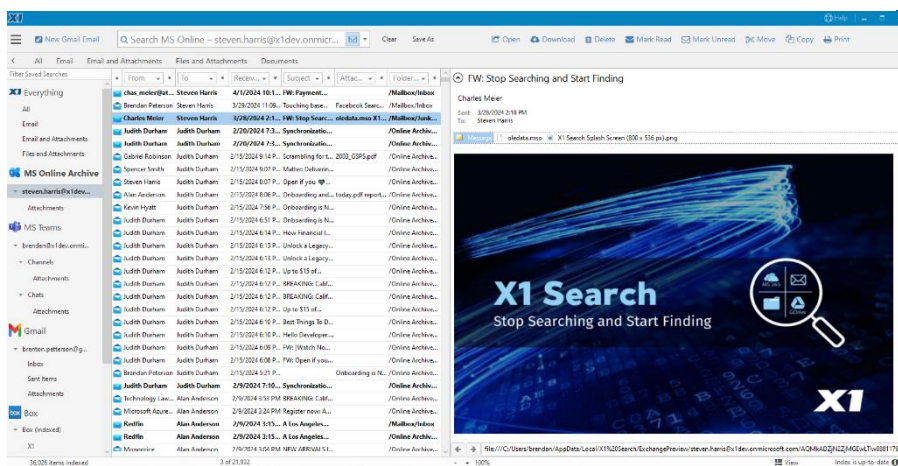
X1

Help

New Gmail Email

Search MS Online -- steven.harris@x1dev.onmicr...

Clear Save As

Open Download Delete Mark Read Mark Unread Move Copy Print

All Email Email and Attachments Files and Attachments Documents

Filter Saved Searches

X1 Everything

All

Email

Email and Attachments

Files and Attachments

MS Online Archive

steven.harris@x1dev...

Attachments

MS Teams

brenden@x1dev.onmi...

Channels

Attachments

Chats

Attachments

Gmail

brenton.patterson@g...

Inbox

Sent Items

Attachments

Box

Box (indexed)

X1

| From | To | Receiv... | Subject | Attac... | Folder... |
|---|---|---|---|---|---|
| chas_meier@at... | Steven Harris | 4/1/2024 10:1... | FW: Payment... | | /Mailbox/Inbox |
| Brendan Peterson | Steven Harris | 3/29/2024 1:16... | Touching base... | Facebook Searc... | /Mailbox/Inbox |
| Charles Meier | Steven Harris | 3/28/2024 2:1... | FW: Stop Searc... | oledata.mso X1... | /Mailbox/Junk... |
| Judith Durham | Judith Durham | 2/20/2024 7:3... | Synchronizatio... | | /Online Archiv... |
| Judith Durham | Judith Durham | 2/20/2024 7:3... | Synchronizatio... | | /Online Archiv... |
| Gabriel Robinson | Judith Durham | 2/15/2024 9:14 P... | Scrambling for t... | 2003_GSPS.pdf | /Online Archive... |
| Spencer Smith | Judith Durham | 2/15/2024 9:07 P... | Matter: Deliverin... | | /Online Archive... |
| Steven Harris | Judith Durham | 2/15/2024 8:07 P... | Open if you 🤫... | | /Online Archive... |
| Alan Anderson | Judith Durham | 2/15/2024 8:06 P... | Onboarding and ... | today.pdf report... | /Online Archive... |
| Kevin Hyatt | Judith Durham | 2/15/2024 7:56 P... | Onboarding is N... | | /Online Archive... |
| Judith Durham | Judith Durham | 2/15/2024 6:51 P... | Onboarding is N... | | /Online Archive... |
| Judith Durham | Judith Durham | 2/15/2024 6:14 P... | How Financial I... | | /Online Archive... |
| Judith Durham | Judith Durham | 2/15/2024 6:13 P... | Unlock a Legacy... | | /Online Archive... |
| Judith Durham | Judith Durham | 2/15/2024 6:13 P... | Unlock a Legacy... | | /Online Archive... |
| Judith Durham | Judith Durham | 2/15/2024 6:12 P... | Up to $15 of... | | /Online Archive... |
| Judith Durham | Judith Durham | 2/15/2024 6:12 P... | BREAKING: Calif... | | /Online Archive... |
| Judith Durham | Judith Durham | 2/15/2024 6:12 P... | BREAKING: Calif... | | /Online Archive... |
| Judith Durham | Judith Durham | 2/15/2024 6:12 P... | Up to $15 of... | | /Online Archive... |
| Judith Durham | Judith Durham | 2/15/2024 6:10 P... | Best Things To D... | | /Online Archive... |
| Judith Durham | Judith Durham | 2/15/2024 6:10 P... | Hello Develope... | | /Online Archive... |
| Judith Durham | Judith Durham | 2/15/2024 6:09 P... | FW: [Watch No... | | /Online Archive... |
| Judith Durham | Judith Durham | 2/15/2024 6:08 P... | FW: Open if you... | | /Online Archive... |
| Brendan Peterson | Judith Durham | 2/15/2024 5:21 P... | | Onboarding is N... | /Online Archive... |
| Judith Durham | Judith Durham | 2/9/2024 7:10... | Synchronizatio... | | /Online Archiv... |
| Technology Law... | Alan Anderson | 2/9/2024 3:53 PM | BREAKING: Calif... | | /Online Archive... |
| Microsoft Azure... | Alan Anderson | 2/9/2024 3:24 PM | Register now: A... | | /Online Archive... |
| Redfin | Alan Anderson | 2/9/2024 3:15... | A Los Angeles... | | /Mailbox/Inbox |
| Redfin | Alan Anderson | 2/9/2024 3:15... | A Los Angeles... | | /Online Archiv... |
| Monoprice | Alan Anderson | 2/9/2024 1:30 PM | NEW ARRIVALS!... | | /Online Archive... |

FW: Stop Searching and Start Finding

Charles Meier

Sent: 3/28/2024 2:18 PM
To: Steven Harris

Message oledata.mso X1 Search Splash Screen (800 x 536 px).png

X1 Search
Stop Searching and Start Finding

MS 365

X1

file:///C:/Users/brenden/AppData/Local/X1%20Search/ExchangePreview/steven.harris@x1dev.onmicrosoft.com/AQMkADZjN2ZjMGEwLTkw0081176

100%

View

Index is up-to-date

36,026 items indexed

3 of 21,932